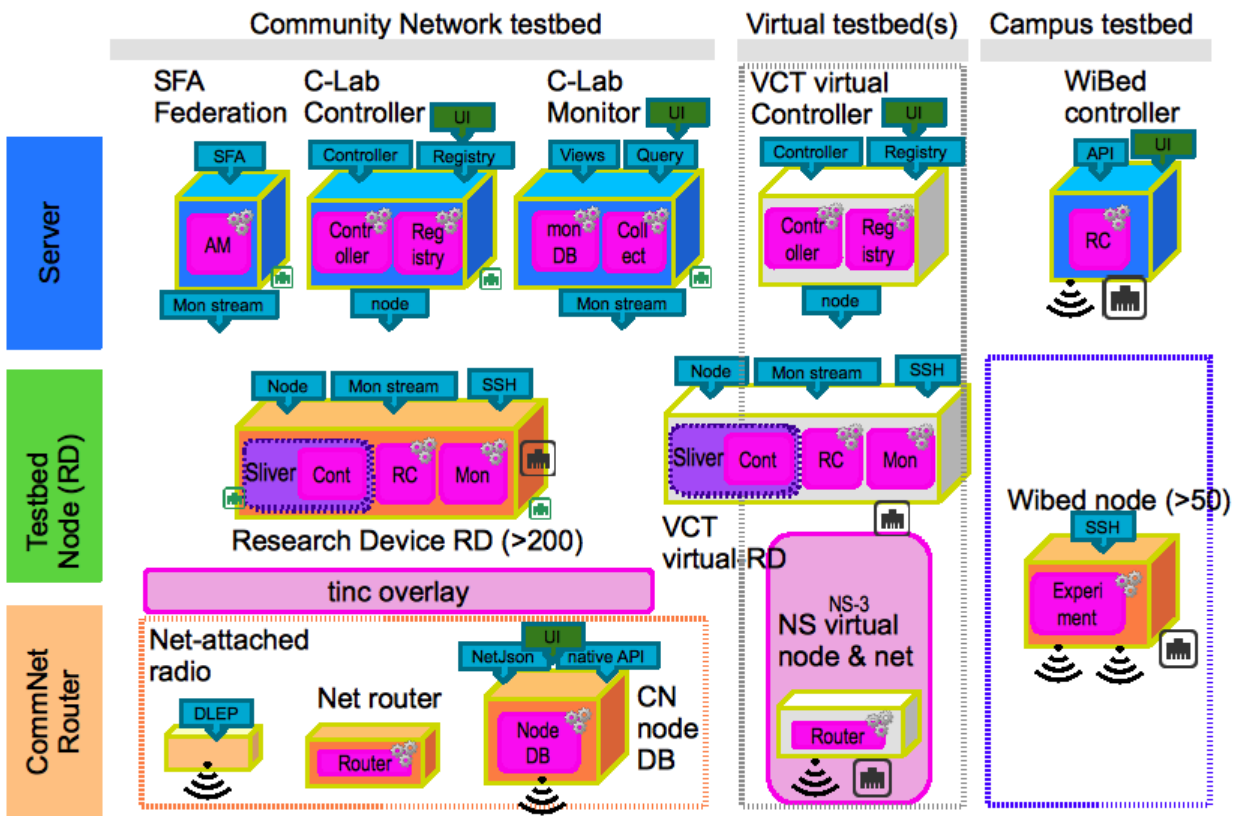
Community Network testbed

Virtual testbed(s)

Campus testbed

Server

SFA Federation

SFA

AM

Mon stream

C-Lab Controller

UI

Controller

Registry

Contr oller

Reg istry

node

C-Lab Monitor

UI

Views

Query

mon DB

Coll ect

Mon stream

VCT virtual Controller

UI

Controller

Registry

Contr oller

Reg istry

node

WiBed controller

API

UI

RC

Testbed Node (RD)

Node

Mon stream

SSH

Sliver

Cont

RC

Mon

Research Device RD (>200)

Node

Mon stream

SSH

Sliver

Cont

RC

Mon

VCT virtual RD

Wibed node (>50)

SSH

Experi ment

CommNet Router

tinc overlay

Net-attached radio

DLEP

Net router

Router

UI

NetJson

native API

Node DB

CN node DB

NS-3

NS virtual node & net

Router